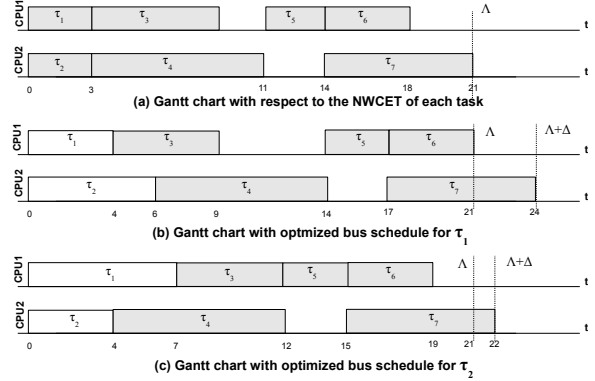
CPU1 $\tau_1$ $\tau_3$ $\tau_5$ $\tau_6$ $\Lambda$ t

CPU2 $\tau_2$ $\tau_4$ $\tau_7$ t

0 3 11 14 21

(a) Gantt chart with respect to the NWCET of each task

CPU1 $\tau_1$ $\tau_3$ $\tau_5$ $\tau_6$ $\Lambda$ $\Lambda+\Delta$ t

CPU2 $\tau_2$ $\tau_4$ $\tau_7$ t

0 4 6 9 14 17 21 24

(b) Gantt chart with optmized bus schedule for $\tau_1$

CPU1 $\tau_1$ $\tau_3$ $\tau_5$ $\tau_6$ $\Lambda$ $\Lambda+\Delta$ t

CPU2 $\tau_2$ $\tau_4$ $\tau_7$ t

0 4 7 12 15 19 21 22

(c) Gantt chart with optimized bus schedule for $\tau_2$